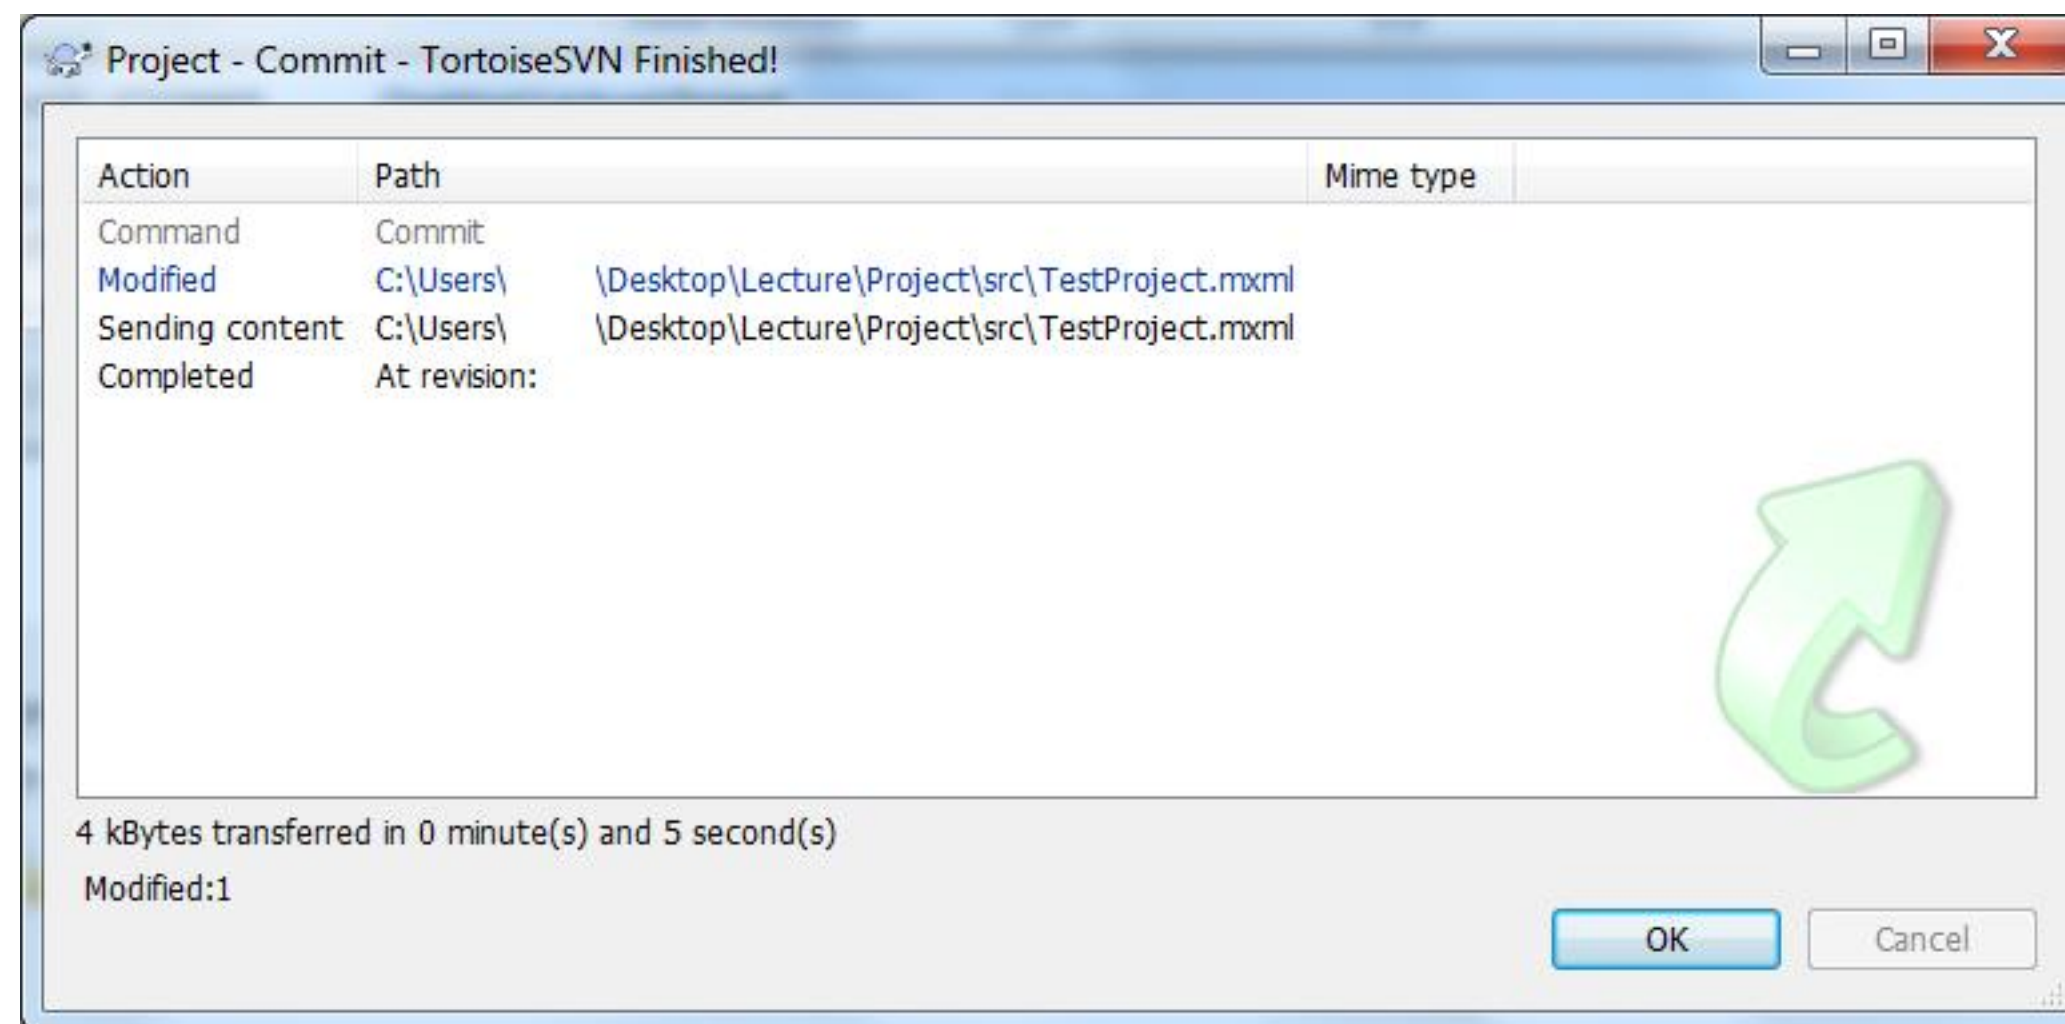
Project - Commit - TortoiseSVN Finished!

| Action | Path | Mime type |
|---|---|---|
| Command | Commit | |
| Modified | C:\Users\ \Desktop\Lecture\Project\src\TestProject.mxml | |
| Sending content | C:\Users\ \Desktop\Lecture\Project\src\TestProject.mxml | |
| Completed | At revision: | |

4 kBytes transferred in 0 minute(s) and 5 second(s)

Modified:1

OK

Cancel